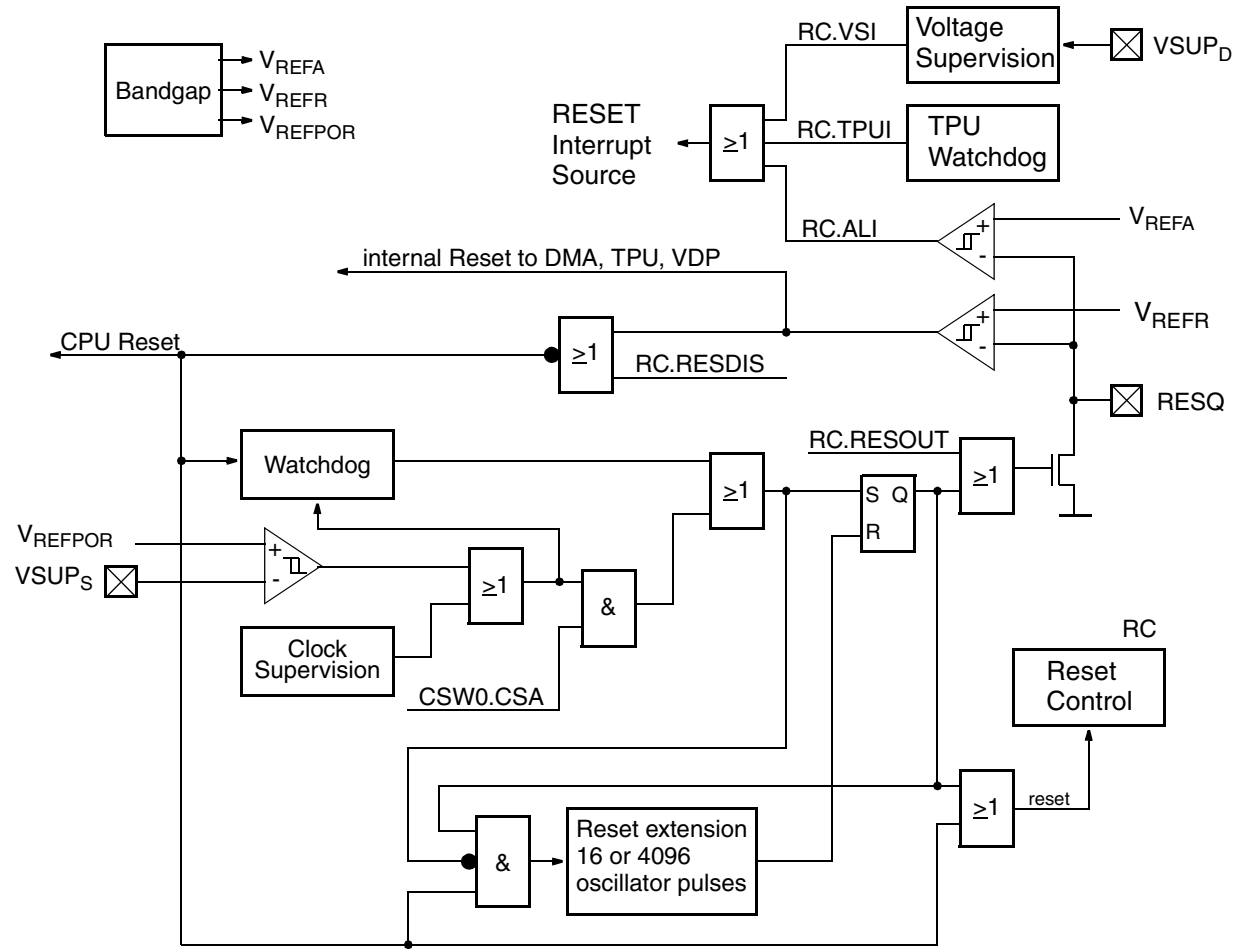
Bandgap
$V_{REFA}$
$V_{REFR}$
$V_{REFPOR}$

RC.VSI
Voltage Supervision
$VSUP_D$

RESET Interrupt Source
$\geq 1$
RC.TPUI
TPU Watchdog

RC.ALI
+
-
$V_{REFA}$

internal Reset to DMA, TPU, VDP

CPU Reset
$\geq 1$
RC.RESDIS
+
-
$V_{REFR}$

RESQ

RC.RESOUT
Watchdog
$\geq 1$
S Q
R
$\geq 1$

$V_{REFPOR}$
+
-
$VSUP_S$
$\geq 1$
&
Clock Supervision
CSW0.CSA

RC
Reset Control

&
Reset extension 16 or 4096 oscillator pulses
$\geq 1$
reset